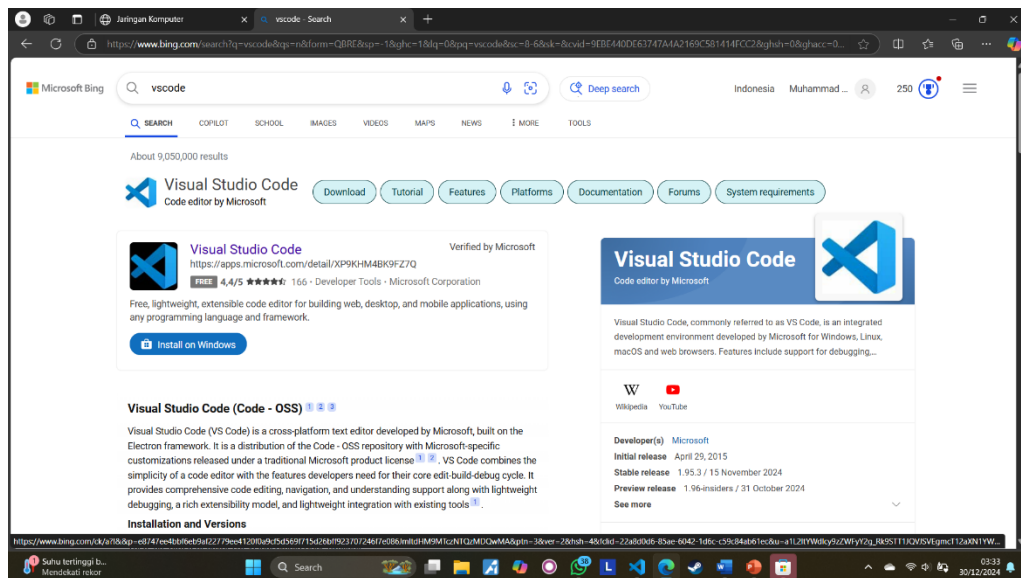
Jaringan Komputer
vscode - Search
https://www.bing.com/search?q=vscode&qs=n&form=QBRE&sp=-1&ghc=1&lq=0&pq=vscode&sc=8-6&sk=&cvid=9EBE440DE63747A4A2169C581414FCC2&ghsh=0&ghacc=0...

Microsoft Bing
vscode
Deep search
Indonesia
Muhammad ...
250

SEARCH
COPILOT
SCHOOL
IMAGES
VIDEOS
MAPS
NEWS
MORE
TOOLS

About 9,050,000 results

Visual Studio Code
Code editor by Microsoft
Download
Tutorial
Features
Platforms
Documentation
Forums
System requirements

Visual Studio Code
Verified by Microsoft
https://apps.microsoft.com/detail/XP9KHM4BK9FZ7Q
FREE 4,4/5 166 · Developer Tools · Microsoft Corporation
Free, lightweight, extensible code editor for building web, desktop, and mobile applications, using any programming language and framework.
Install on Windows

Visual Studio Code (Code - OSS) 1 2 3
Visual Studio Code (VS Code) is a cross-platform text editor developed by Microsoft, built on the Electron framework. It is a distribution of the Code - OSS repository with Microsoft-specific customizations released under a traditional Microsoft product license 1 2. VS Code combines the simplicity of a code editor with the features developers need for their core edit-build-debug cycle. It provides comprehensive code editing, navigation, and understanding support along with lightweight debugging, a rich extensibility model, and lightweight integration with existing tools 1.

Installation and Versions

Visual Studio Code
Code editor by Microsoft
Visual Studio Code, commonly referred to as VS Code, is an integrated development environment developed by Microsoft for Windows, Linux, macOS and web browsers. Features include support for debugging,...
Wikipedia
YouTube
Developer(s) Microsoft
Initial release April 29, 2015
Stable release 1.95.3 / 15 November 2024
Preview release 1.96-insiders / 31 October 2024
See more

https://www.bing.com/ck/a?!&&p=e8747ee4bbf6eb9af22779ee4120f0a9d5d569f715d26bff92370724 6f7e086JmltdHM9MTczNTQzMDQwMA&ptn=3&ver=2&hsh=4&fclid=22a8d0d6-85ae-6042-1d6c-c59c84ab61ec&u=a1L2ltYWdlcy9zZWFyY2g_Rk9STT1JQVJSVEgmcT12aXN1YW...

Suhu tertinggi b...
Mendekati rekor
Search
03:33
30/12/2024